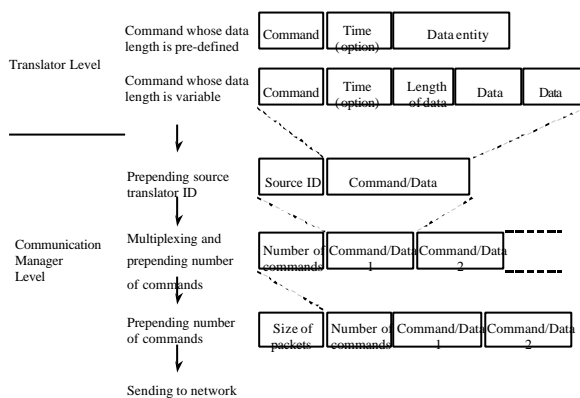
Translator Level

Command whose data length is pre-defined

Command | Time (option) | Data entity

Command whose data length is variable

Command | Time (option) | Length of data | Data | Data

Prepending source translator ID

Source ID | Command/Data

Communication Manager Level

Multiplexing and prepending number of commands

Number of commands | Command/Data 1 | Command/Data 2

Prepending number of commands

Size of packets | Number of commands | Command/Data 1 | Command/Data 2

Sending to network